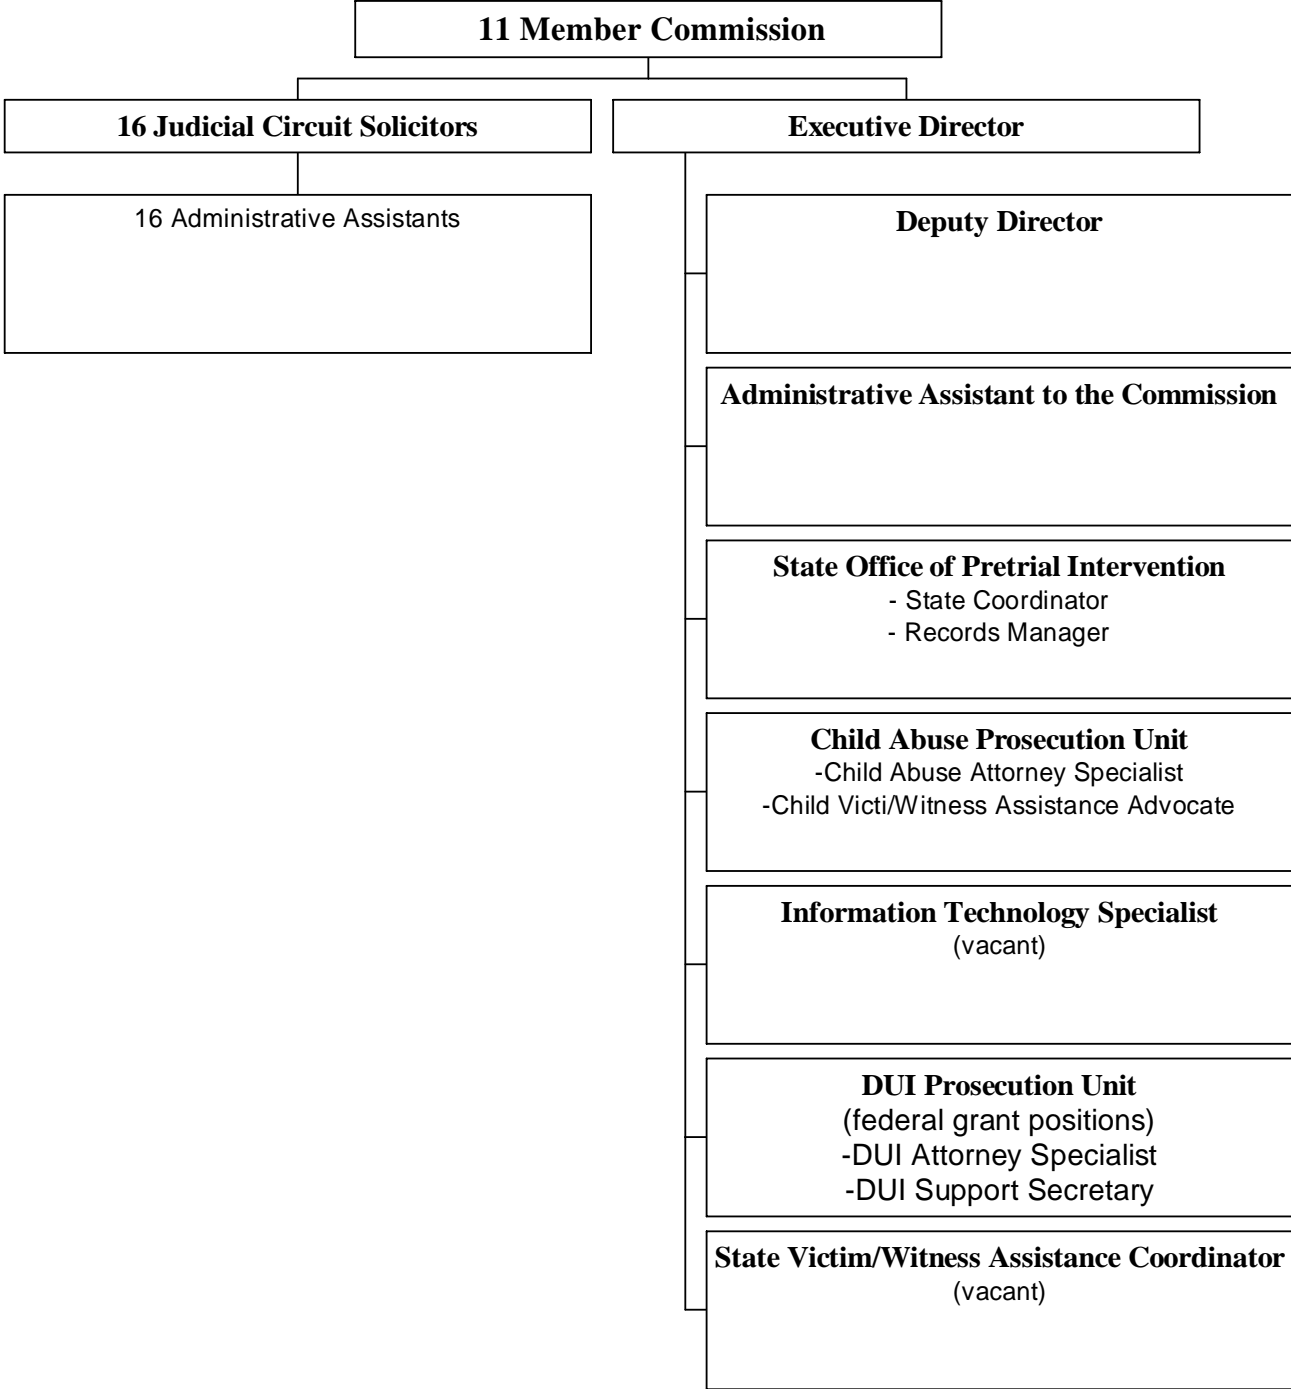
11 Member Commission

16 Judicial Circuit Solicitors

16 Administrative Assistants

Executive Director

Deputy Director

Administrative Assistant to the Commission

State Office of Pretrial Intervention
- State Coordinator
- Records Manager

Child Abuse Prosecution Unit
-Child Abuse Attorney Specialist
-Child Victi/Witness Assistance Advocate

Information Technology Specialist
(vacant)

DUI Prosecution Unit
(federal grant positions)
-DUI Attorney Specialist
-DUI Support Secretary

State Victim/Witness Assistance Coordinator
(vacant)